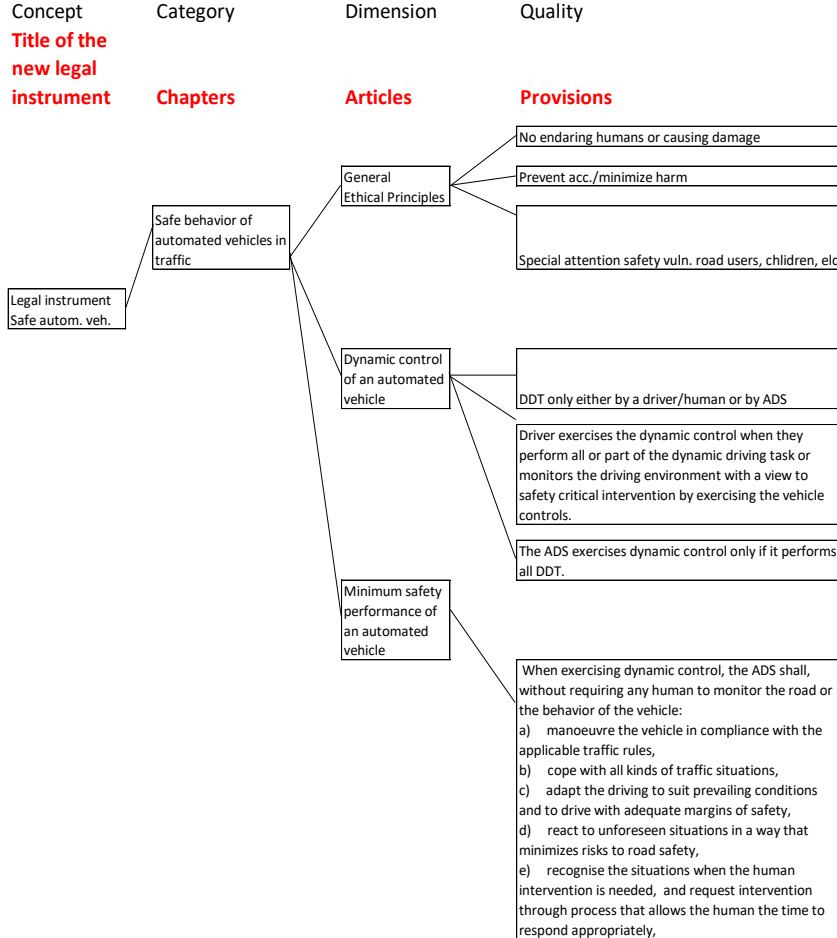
Concept
Title of the new legal instrument

Category
Chapters

Dimension
Articles

Quality
Provisions

Legal instrument
Safe autom. veh.

Safe behavior of automated vehicles in traffic

General
Ethical Principles

No endaring humans or causing damage

Prevent acc./minimize harm

Special attention safety vuln. road users, chlidren, eld

Dynamic control of an automated vehicle

DDT only either by a driver/human or by ADS

Driver exercises the dynamic control when they perform all or part of the dynamic driving task or monitors the driving environment with a view to safety critical intervention by exercising the vehicle controls.

The ADS exercises dynamic control only if it performs all DDT.

Minimum safety performance of an automated vehicle

When exercising dynamic control, the ADS shall, without requiring any human to monitor the road or the behavior of the vehicle:
a) manoeuvre the vehicle in compliance with the applicable traffic rules,
b) cope with all kinds of traffic situations,
c) adapt the driving to suit prevailing conditions and to drive with adequate margins of safety,
d) react to unforeseen situations in a way that minimizes risks to road safety,
e) recognise the situations when the human intervention is needed, and request intervention through process that allows the human the time to respond appropriately,